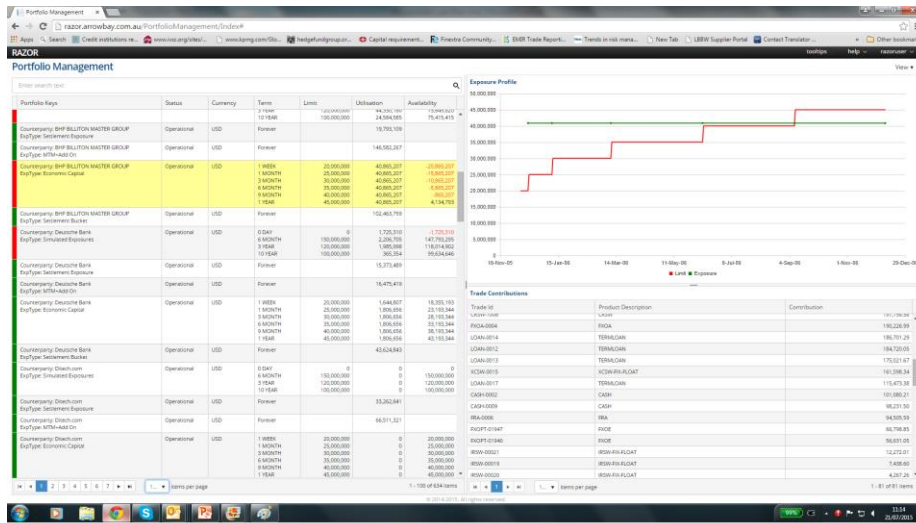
Portfolio Management ×

razor.arrowbay.com.au/PortfolioManagement/Index#

Apps Search Credit institutions re... www.iosi.org/sites/... www.kpmg.com/Glo... hedgefundgroup.or... Capital requirement... Finextra Community... EMIR Trade Report... Trends in risk mana... New Tab LBBW Supplier Portal Contact Translator... Other bookmarks

RAZOR tooltips help razoruser

Portfolio Management View

Enter search text

| Portfolio Keys | Status | Currency | Term | Limit | Utilisation | Availability |
|---|---|---|---|---|---|---|
| | | | 5 YEAR 10 YEAR | 100,000,000 | 24,584,585 | 75,415,415 |
| Counterparty: BHP BILLITON MASTER GROUP ExpType: Settlement Exposure | Operational | USD | Forever | | 19,793,109 | |
| Counterparty: BHP BILLITON MASTER GROUP ExpType: MTM+Add On | Operational | USD | Forever | | 146,582,267 | |
| Counterparty: BHP BILLITON MASTER GROUP ExpType: Economic Capital | Operational | USD | 1 WEEK 1 MONTH 3 MONTH 6 MONTH 9 MONTH 1 YEAR | 20,000,000 25,000,000 30,000,000 35,000,000 40,000,000 45,000,000 | 40,865,207 40,865,207 40,865,207 40,865,207 40,865,207 40,865,207 | -20,865,207 -15,865,207 -10,865,207 -5,865,207 -865,207 4,134,793 |
| Counterparty: BHP BILLITON MASTER GROUP ExpType: Settlement Bucket | Operational | USD | Forever | | 102,465,759 | |
| Counterparty: Deutsche Bank ExpType: Simulated Exposures | Operational | USD | 0 DAY 6 MONTH 3 YEAR 10 YEAR | 0 150,000,000 120,000,000 100,000,000 | 1,725,310 2,206,705 1,985,998 365,354 | -1,725,310 147,793,295 118,014,002 99,634,646 |
| Counterparty: Deutsche Bank ExpType: Settlement Exposure | Operational | USD | Forever | | 15,373,489 | |
| Counterparty: Deutsche Bank ExpType: MTM+Add On | Operational | USD | Forever | | 16,475,419 | |
| Counterparty: Deutsche Bank ExpType: Economic Capital | Operational | USD | 1 WEEK 1 MONTH 3 MONTH 6 MONTH 9 MONTH 1 YEAR | 20,000,000 25,000,000 30,000,000 35,000,000 40,000,000 45,000,000 | 1,644,807 1,806,656 1,806,656 1,806,656 1,806,656 1,806,656 | 18,355,193 23,193,344 28,193,344 33,193,344 38,193,344 43,193,344 |
| Counterparty: Deutsche Bank ExpType: Settlement Bucket | Operational | USD | Forever | | 43,624,843 | |
| Counterparty: Ditech.com ExpType: Simulated Exposures | Operational | USD | 0 DAY 6 MONTH 3 YEAR 10 YEAR | 0 150,000,000 120,000,000 100,000,000 | 0 0 0 0 | 0 150,000,000 120,000,000 100,000,000 |
| Counterparty: Ditech.com ExpType: Settlement Exposure | Operational | USD | Forever | | 33,262,641 | |
| Counterparty: Ditech.com ExpType: MTM+Add On | Operational | USD | Forever | | 66,511,321 | |
| Counterparty: Ditech.com ExpType: Economic Capital | Operational | USD | 1 WEEK 1 MONTH 3 MONTH 6 MONTH 9 MONTH 1 YEAR | 20,000,000 25,000,000 30,000,000 35,000,000 40,000,000 45,000,000 | 0 0 0 0 0 0 | 20,000,000 25,000,000 30,000,000 35,000,000 40,000,000 45,000,000 |

1 2 3 4 5 6 7 items per page 1 - 100 of 634 items

Exposure Profile

50,000,000
45,000,000
40,000,000
35,000,000
30,000,000
25,000,000
20,000,000
15,000,000
10,000,000
5,000,000
0

16-Nov-05 15-Jan-06 14-Mar-06 11-May-06 8-Jul-06 4-Sep-06 1-Nov-06 29-Dec-06

Limit Exposure

Trade Contributions

| Trade Id | Product Description | Contribution |
|---|---|---|
| CASH-1006 | CASH | 191,190.98 |
| FXOA-0004 | FXOA | 190,226.99 |
| LOAN-0014 | TERMLOAN | 186,701.29 |
| LOAN-0012 | TERMLOAN | 184,720.05 |
| LOAN-0013 | TERMLOAN | 175,021.67 |
| XCSW-0015 | XCSW-FIX-FLOAT | 161,598.34 |
| LOAN-0017 | TERMLOAN | 115,475.38 |
| CASH-0002 | CASH | 101,080.21 |
| CASH-0009 | CASH | 98,231.50 |
| FRA-0006 | FRA | 94,505.59 |
| FXOPT-01647 | FXOE | 66,798.85 |
| FXOPT-01646 | FXOE | 56,631.05 |
| IRSW-00021 | IRSW-FIX-FLOAT | 12,272.01 |
| IRSW-00019 | IRSW-FIX-FLOAT | 7,408.60 |
| IRSW-00020 | IRSW-FIX-FLOAT | 4,267.26 |

1 items per page 1 - 81 of 81 items

© 2014-2015, All rights reserved

11:54 21/07/2015